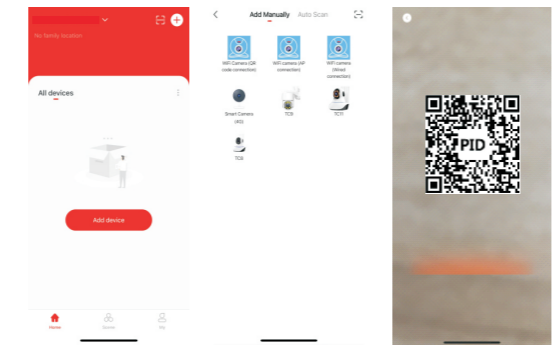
No family location

All devices

Add device

Home Scene Me

Add Manually Auto Scan

WiFi Camera (QR code connection)

WiFi camera (AP connection)

WiFi camera (Wired connection)

Smart Camera (4G)

TC8

TC11

TC6

PID